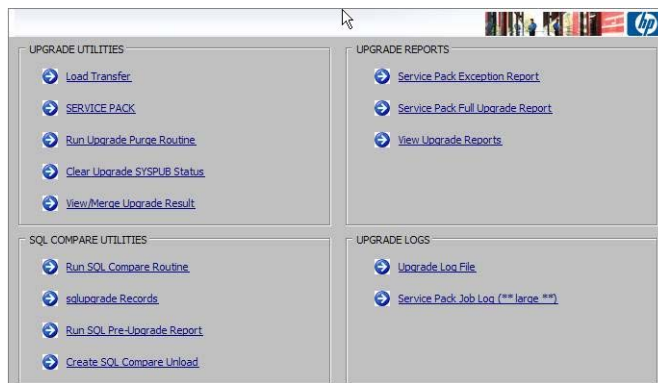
UPGRADE UTILITIES

Load Transfer

SERVICE PACK

Run Upgrade Purge Routine

Clear Upgrade SYSPUB Status

View/Merge Upgrade Result

UPGRADE REPORTS

Service Pack Exception Report

Service Pack Full Upgrade Report

View Upgrade Reports

SQL COMPARE UTILITIES

Run SQL Compare Routine

sqlupgrade Records

Run SQL Pre-Upgrade Report

Create SQL Compare Unload

UPGRADE LOGS

Upgrade Log File

Service Pack Job Log (** large **)